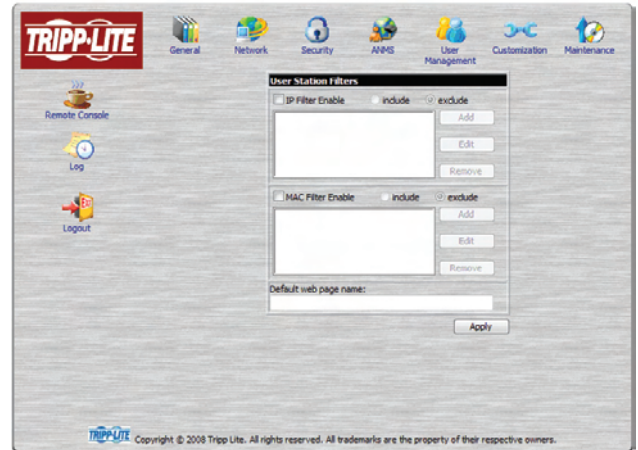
TRIPP·LITE

General Network Security ANMS User Management Customization Maintenance

Remote Console

Log

Logout

User Station Filters

IP Filter Enable include exclude

Add

Edit

Remove

MAC Filter Enable include exclude

Add

Edit

Remove

Default web page name:

Apply

TRIPP·LITE Copyright © 2008 Tripp Lite. All rights reserved. All trademarks are the property of their respective owners.